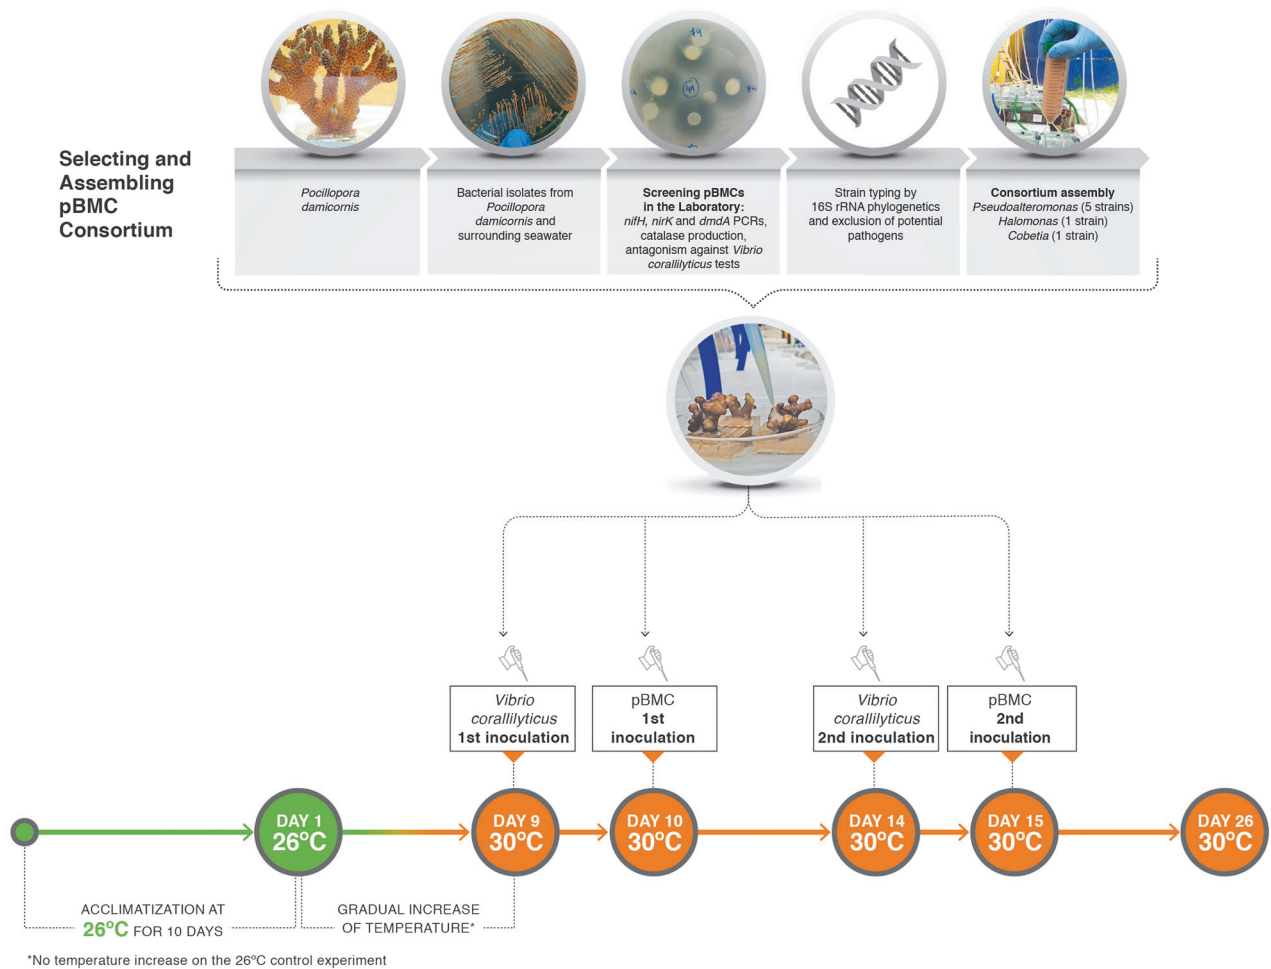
Selecting and Assembling pBMC Consortium

Pocillopora damicornis

Bacterial isolates from Pocillopora damicornis and surrounding seawater

Screening pBMCs in the Laboratory: nifH, nirK and dmdA PCRs, catalase production, antagonism against Vibrio coralliilyticus tests

Strain typing by 16S rRNA phylogenetics and exclusion of potential pathogens

Consortium assembly Pseudoalteromonas (5 strains) Halomonas (1 strain) Cobetia (1 strain)

Vibrio coralliilyticus 1st inoculation

pBMC 1st inoculation

Vibrio coralliilyticus 2nd inoculation

pBMC 2nd inoculation

DAY 1 26°C

DAY 9 30°C

DAY 10 30°C

DAY 14 30°C

DAY 15 30°C

DAY 26 30°C

ACCLIMATIZATION AT 26°C FOR 10 DAYS

GRADUAL INCREASE OF TEMPERATURE*

*No temperature increase on the 26°C control experiment